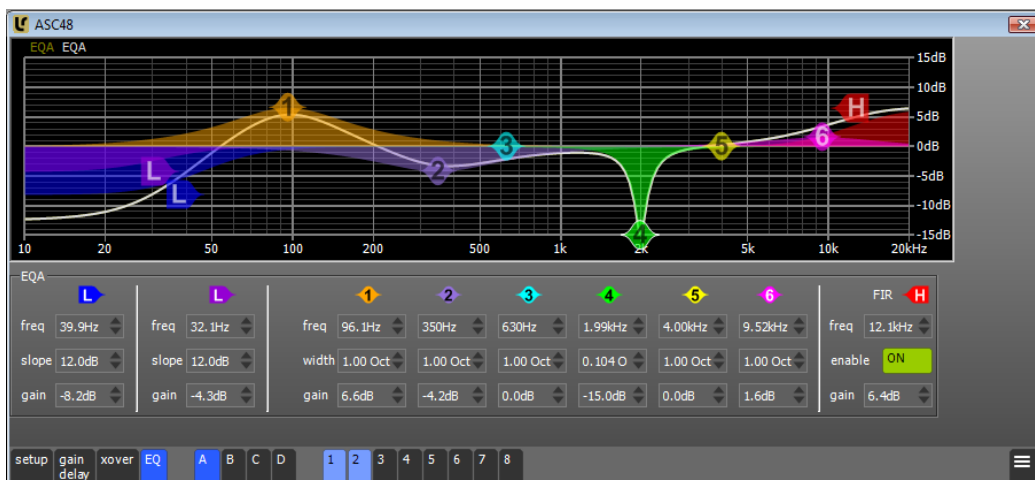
ASC48

EQA EQA

15dB
10dB
5dB
0dB
-5dB
-10dB
-15dB

10 20 50 100 200 500 1k 2k 5k 10k 20kHz

1 2 3 4 5 6 L L H

EQA

| | L | | L | | 1 | 2 | 3 | 4 | 5 | 6 | | FIR H |
|---|---|---|---|---|---|---|---|---|---|---|---|---|
| freq | 39.9Hz | freq | 32.1Hz | freq | 96.1Hz | 350Hz | 630Hz | 1.99kHz | 4.00kHz | 9.52kHz | freq | 12.1kHz |
| slope | 12.0dB | slope | 12.0dB | width | 1.00 Oct | 1.00 Oct | 1.00 Oct | 0.104 O | 1.00 Oct | 1.00 Oct | enable | ON |
| gain | -8.2dB | gain | -4.3dB | gain | 6.6dB | -4.2dB | 0.0dB | -15.0dB | 0.0dB | 1.6dB | gain | 6.4dB |

setup gain delay xover EQ A B C D 1 2 3 4 5 6 7 8